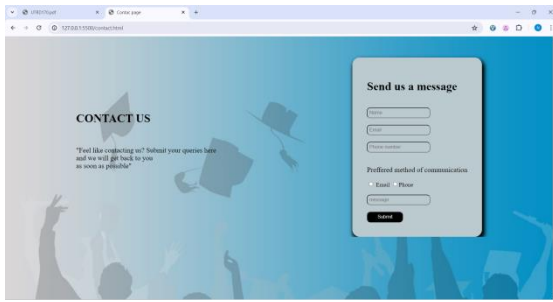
LP8D7Gpdf
Contac page
127.0.0.1:5500/contact.html

CONTACT US

"Feel like contacting us? Submit your queries here and we will get back to you as soon as possible"

Send us a message

Name

Email

Phone number

Preffered method of communication

Email Phone

Message

Submit